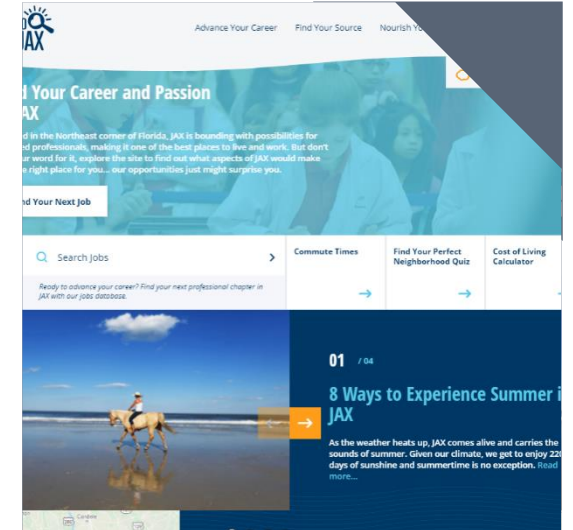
JAX

Advance Your Career Find Your Source Nourish Y

d Your Career and Passion
AX

d in the Northeast corner of Florida, JAX is bounding with possibilities for ed professionals, making it one of the best places to live and work. But don't r word for it, explore the site to find out what aspects of JAX would make e right place for you... our opportunities just might surprise you.

nd Your Next Job

Search Jobs

Ready to advance your career? Find your next professional chapter in JAX with our jobs database.

Commute Times

Find Your Perfect Neighborhood Quiz

Cost of Living Calculator

01 / 04

8 Ways to Experience Summer i JAX

As the weather heats up, JAX comes alive and carries the sounds of summer. Given our climate, we get to enjoy 22 days of sunshine and summertime is no exception. Read more...